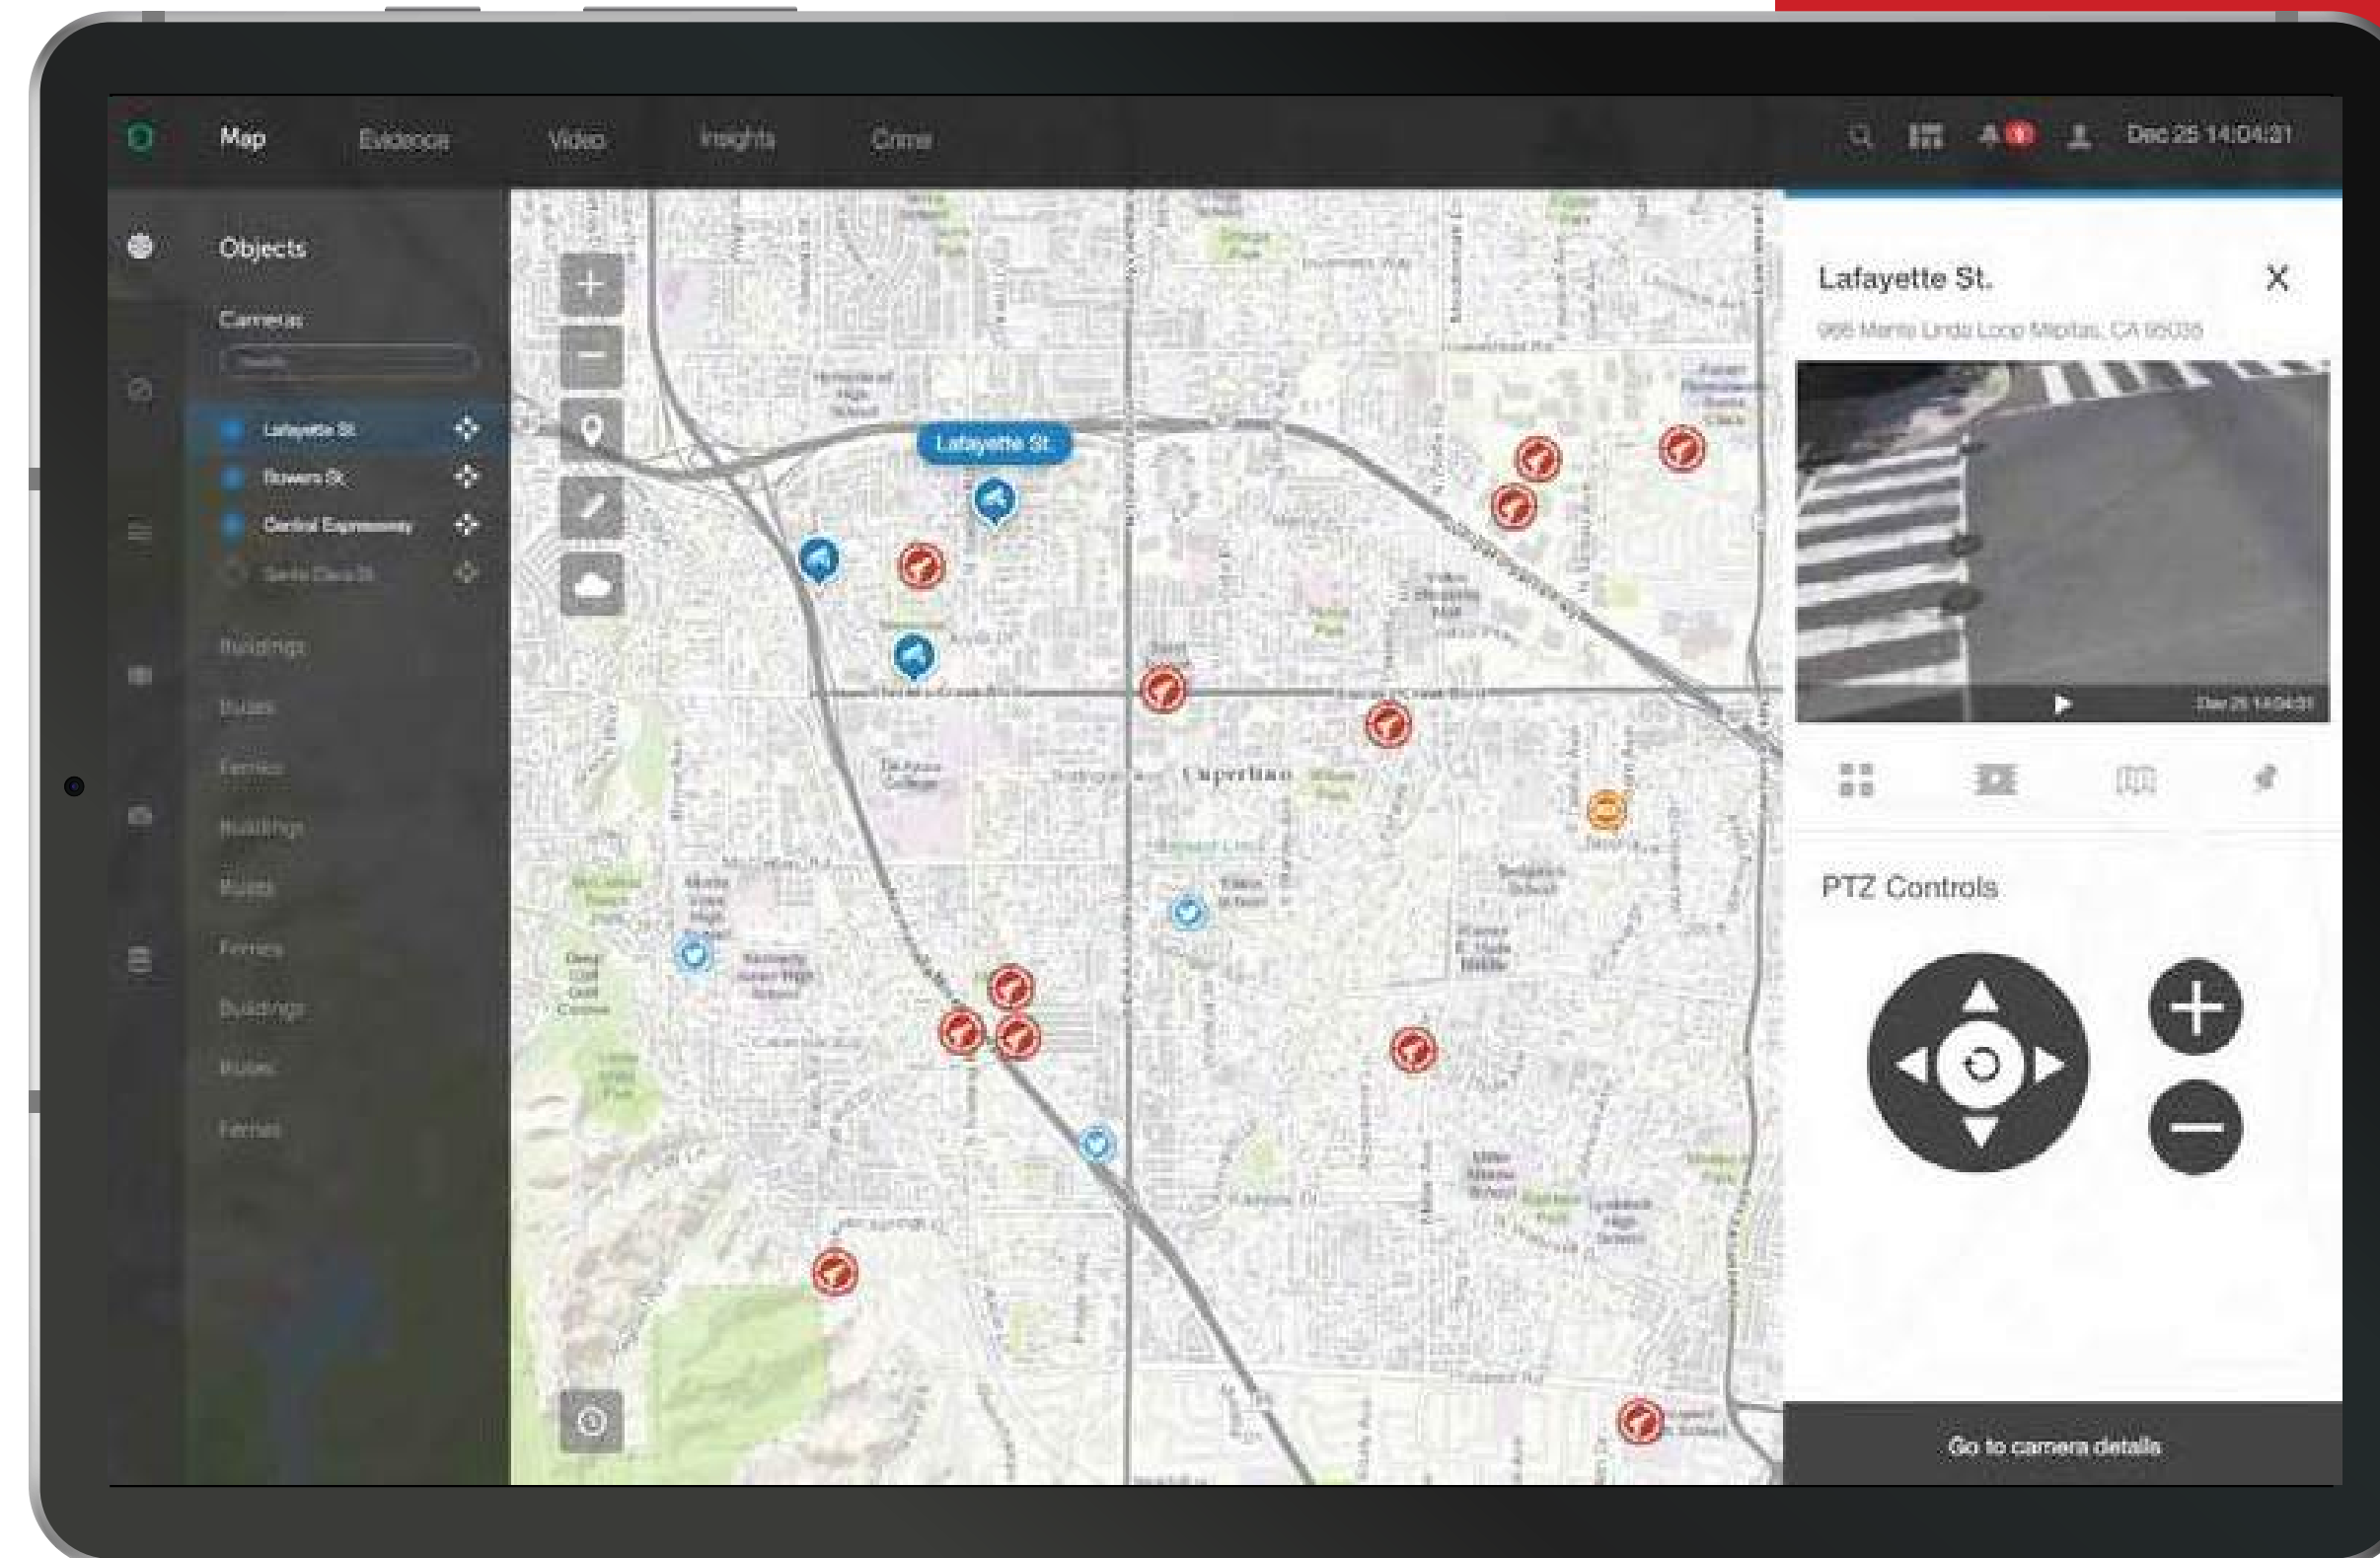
Map Evidence Video Insights Crime

Dec 25 14:04:31

Objects

Cameras

Lafayette St
Bowers St
Central Expressway
Santa Clara St

Buildings
Buses
Ferries
Buildings
Buses
Ferries
Buildings
Buses
Ferries

Lafayette St

Cupertino

Lafayette St.

998 Monte Linda Loop Milpitas, CA 95035

Dec 25 14:04:31

PTZ Controls

Go to camera details